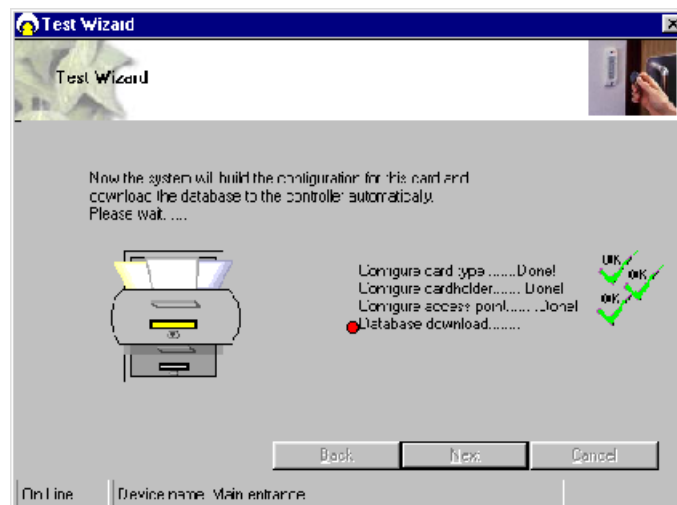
Test Wizard

Test Wizard

Now the system will build the configuration for this card and download the database to the controller automatically. Please wait. ....

Configure card type .......Done!
Configure cardholder....... Done!
Configure access point...... Done!
Database download........

OK
OK
OK

Back
Next
Cancel

On Line
Device name: Main entrance